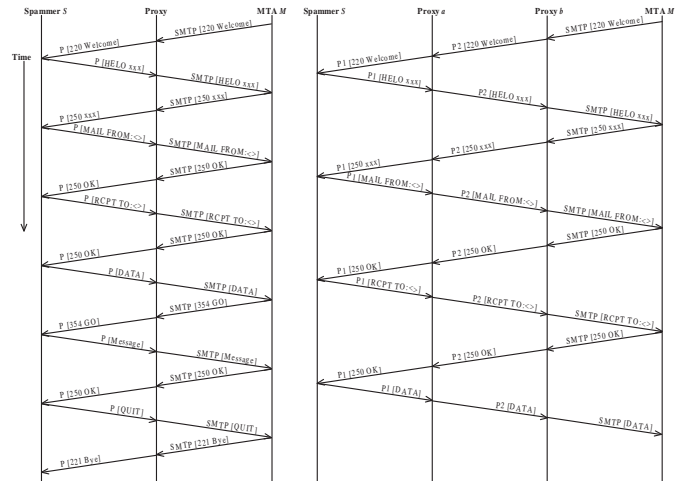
Spammer $S$
Proxy
MTA $M$

Time

SMTP [220 Welcome]
P [220 Welcome]
P [HELO xxx]
SMTP [HELO xxx]
SMTP [250 xxx]
P [250 xxx]
P [MAIL FROM:<>]
SMTP [MAIL FROM:<>]
SMTP [250 OK]
P [250 OK]
P [RCPT TO:<>]
SMTP [RCPT TO:<>]
SMTP [250 OK]
P [250 OK]
P [DATA]
SMTP [DATA]
SMTP [354 GO]
P [354 GO]
P [Message]
SMTP [Message]
SMTP [250 OK]
P [250 OK]
P [QUIT]
SMTP [QUIT]
SMTP [221 Bye]
P [221 Bye]

Spammer $S$
Proxy $a$
Proxy $b$
MTA $M$

SMTP [220 Welcome]
P2 [220 Welcome]
P1 [220 Welcome]
P1 [HELO xxx]
P2 [HELO xxx]
SMTP [HELO xxx]
SMTP [250 xxx]
P2 [250 xxx]
P1 [250 xxx]
P1 [MAIL FROM:<>]
P2 [MAIL FROM:<>]
SMTP [MAIL FROM:<>]
SMTP [250 OK]
P2 [250 OK]
P1 [250 OK]
P1 [RCPT TO:<>]
P2 [RCPT TO:<>]
SMTP [RCPT TO:<>]
SMTP [250 OK]
P2 [250 OK]
P1 [250 OK]
P1 [DATA]
P2 [DATA]
SMTP [DATA]